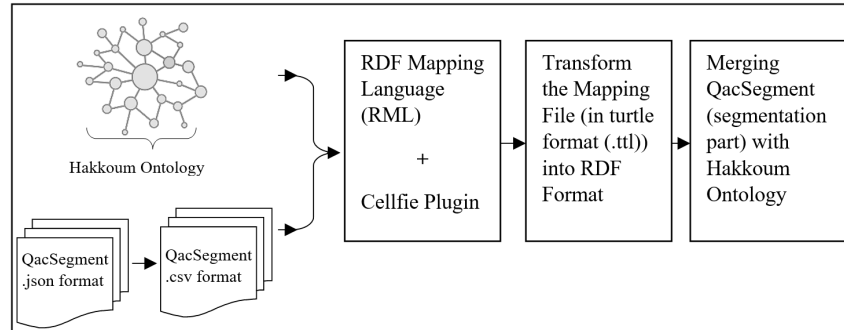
Hakkoum Ontology

QacSegment .json format

QacSegment .csv format

RDF Mapping Language (RML)

+

Cellfie Plugin

Transform the Mapping File (in turtle format (.ttl)) into RDF Format

Merging QacSegment (segmentation part) with Hakkoum Ontology